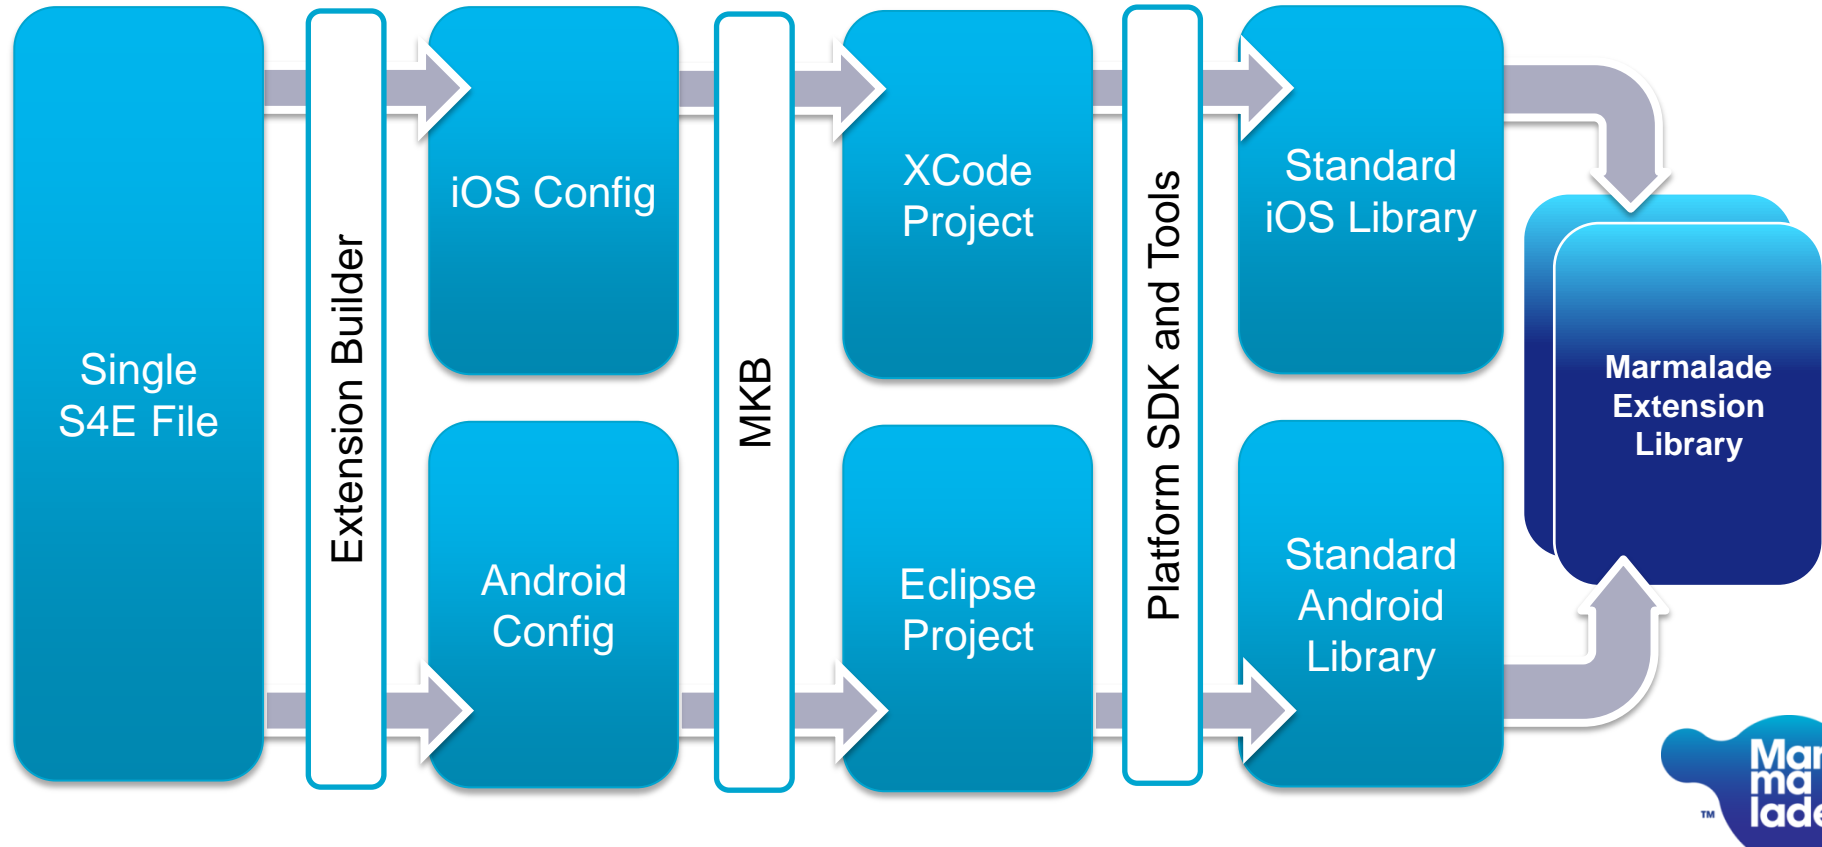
Single S4E File

Extension Builder

iOS Config

Android Config

MKB

XCode Project

Eclipse Project

Platform SDK and Tools

Standard iOS Library

Standard Android Library

Marmalade Extension Library

Mar ma lade

™